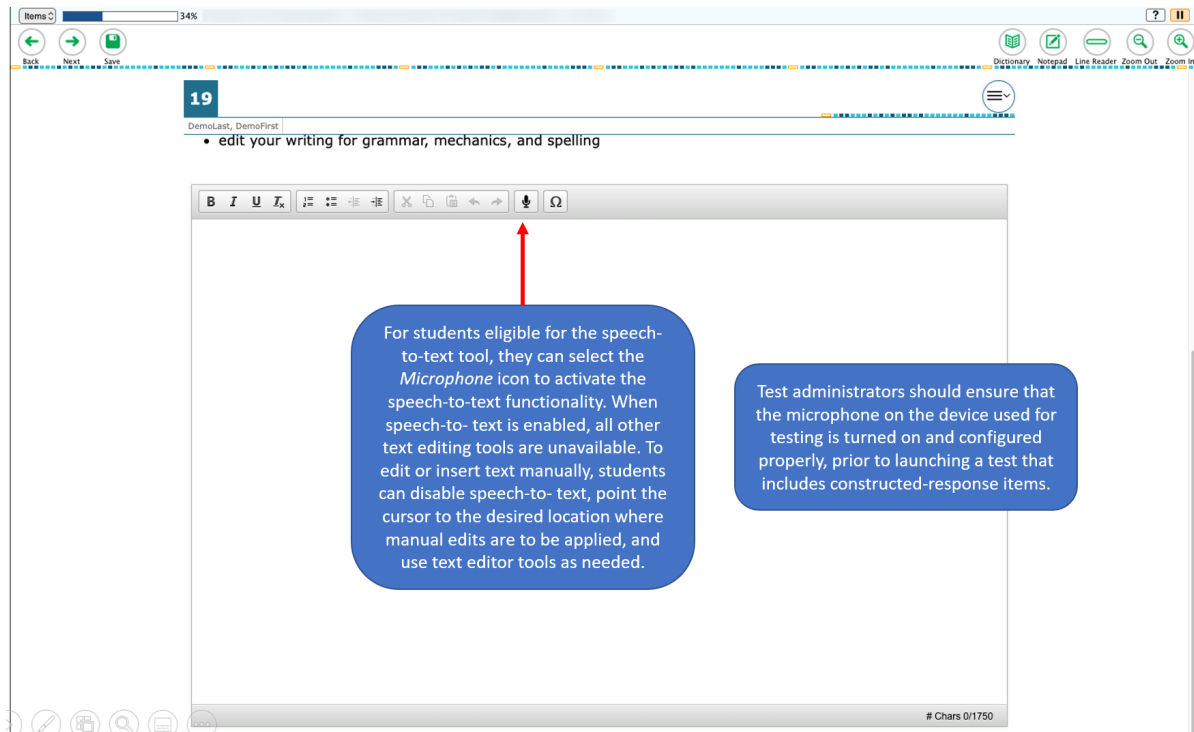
Items 34%

? II

Back Next Save

Dictionary Notepad Line Reader Zoom Out Zoom In

19

DemoLast, DemoFirst

• edit your writing for grammar, mechanics, and spelling

B I U $I_x$ Ω

For students eligible for the speech-to-text tool, they can select the *Microphone* icon to activate the speech-to-text functionality. When speech-to- text is enabled, all other text editing tools are unavailable. To edit or insert text manually, students can disable speech-to- text, point the cursor to the desired location where manual edits are to be applied, and use text editor tools as needed.

Test administrators should ensure that the microphone on the device used for testing is turned on and configured properly, prior to launching a test that includes constructed-response items.

# Chars 0/1750